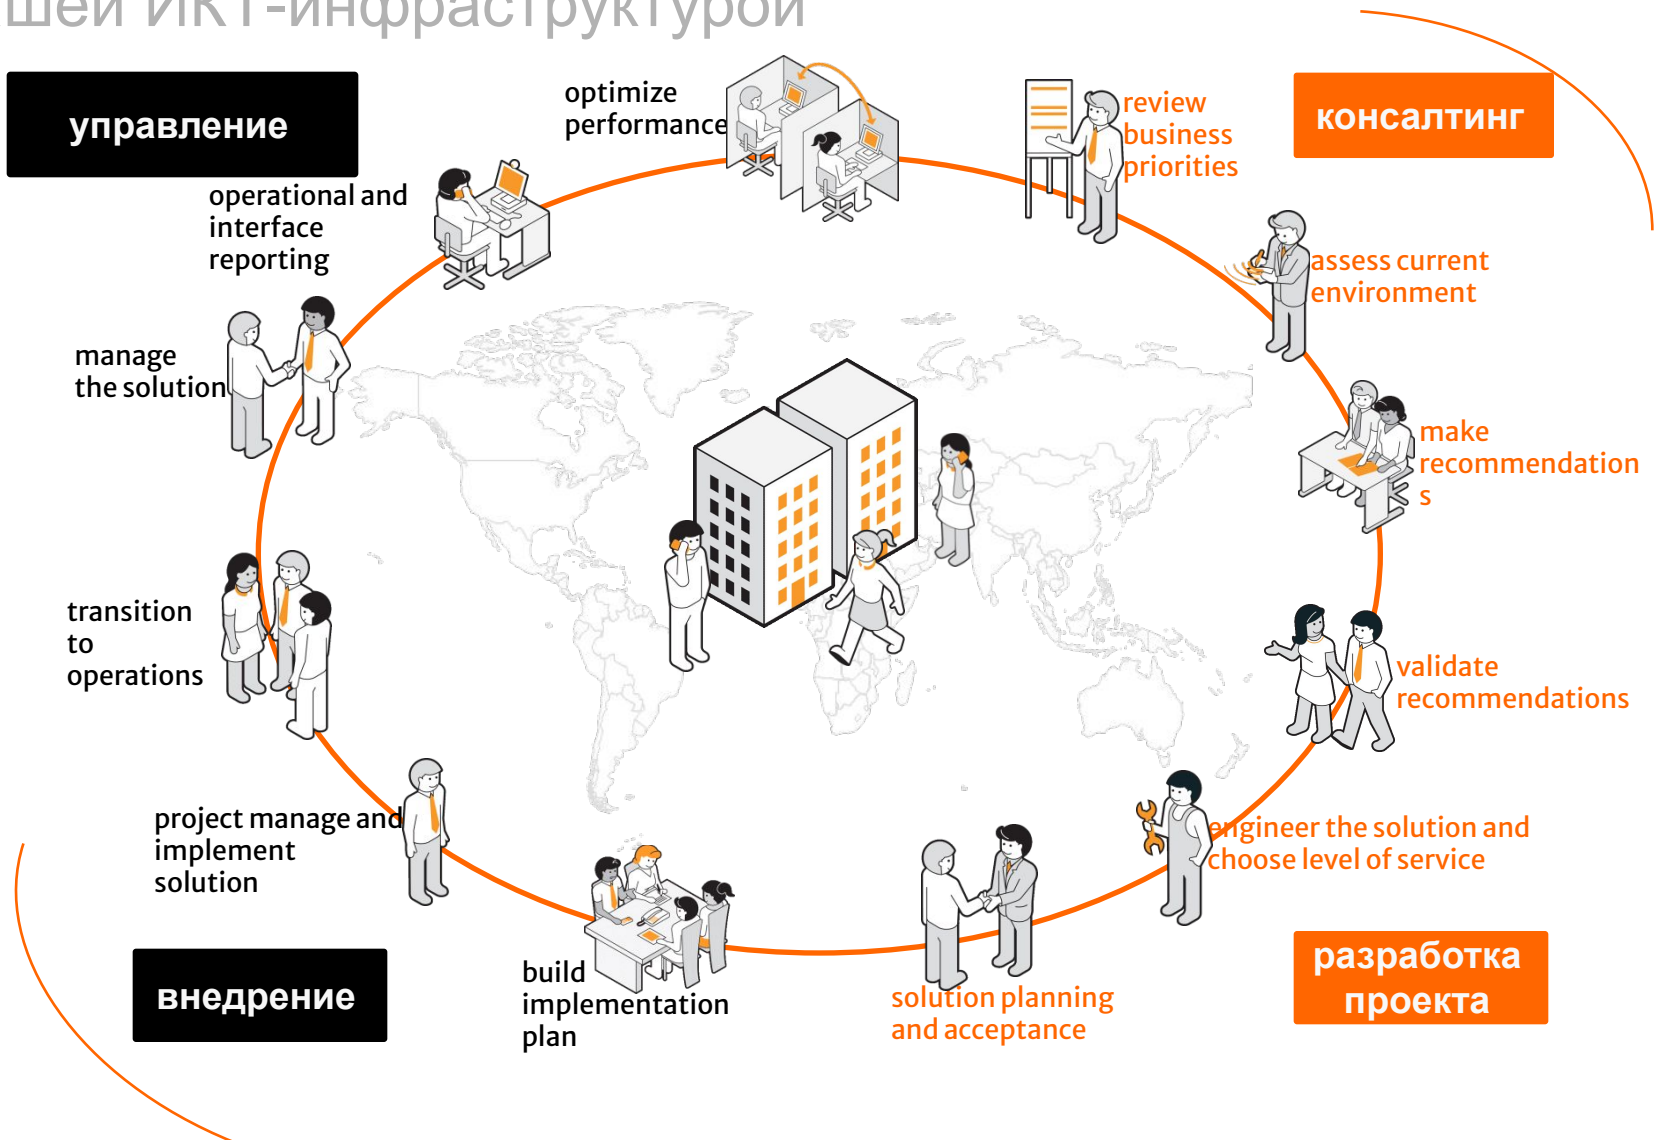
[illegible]шей ИКТ-инфраструктурой

управление

optimize performance

review business priorities

консалтинг

operational and interface reporting

assess current environment

manage the solution

make recommendation s

transition to operations

validate recommendations

project manage and implement solution

engineer the solution and choose level of service

внедрение

build implementation plan

solution planning and acceptance

разработка проекта